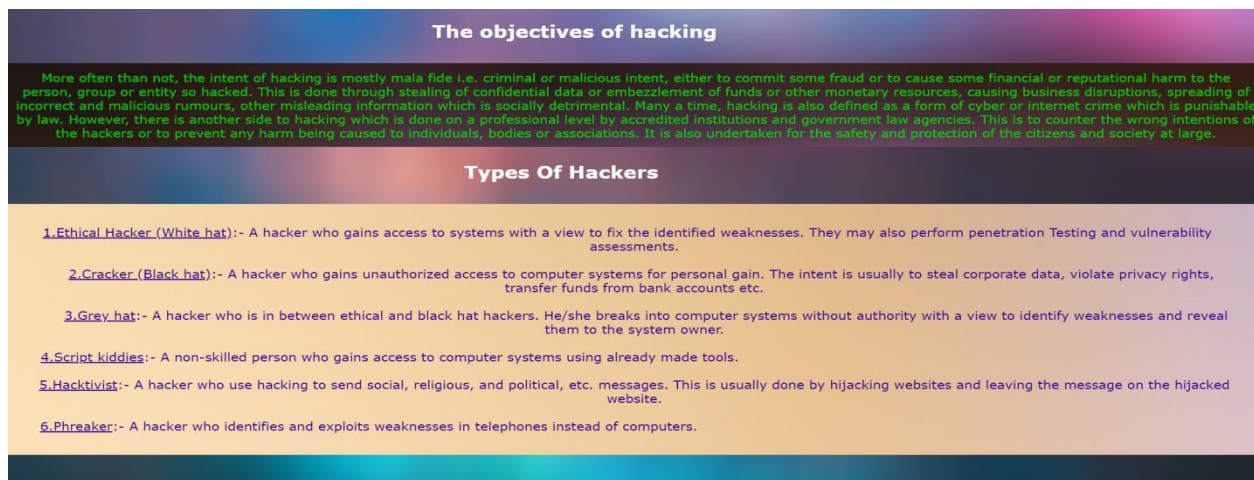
The objectives of hacking

More often than not, the intent of hacking is mostly mala fide i.e. criminal or malicious intent, either to commit some fraud or to cause some financial or reputational harm to the person, group or entity so hacked. This is done through stealing of confidential data or embezzlement of funds or other monetary resources, causing business disruptions, spreading of incorrect and malicious rumours, other misleading information which is socially detrimental. Many a time, hacking is also defined as a form of cyber or internet crime which is punishable by law. However, there is another side to hacking which is done on a professional level by accredited institutions and government law agencies. This is to counter the wrong intentions of the hackers or to prevent any harm being caused to individuals, bodies or associations. It is also undertaken for the safety and protection of the citizens and society at large.

Types Of Hackers

1.Ethical Hacker (White hat):- A hacker who gains access to systems with a view to fix the identified weaknesses. They may also perform penetration Testing and vulnerability assessments.

2.Cracker (Black hat):- A hacker who gains unauthorized access to computer systems for personal gain. The intent is usually to steal corporate data, violate privacy rights, transfer funds from bank accounts etc.

3.Grey hat:- A hacker who is in between ethical and black hat hackers. He/she breaks into computer systems without authority with a view to identify weaknesses and reveal them to the system owner.

4.Script kiddies:- A non-skilled person who gains access to computer systems using already made tools.

5.Hacktivist:- A hacker who use hacking to send social, religious, and political, etc. messages. This is usually done by hijacking websites and leaving the message on the hijacked website.

6.Phreaker:- A hacker who identifies and exploits weaknesses in telephones instead of computers.